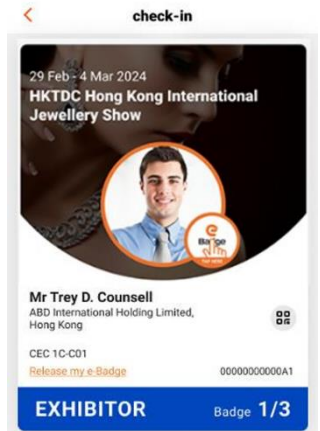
<

check-in

29 Feb - 4 Mar 2024

HKTDC Hong Kong International Jewellery Show

e Badge

TAP HERE

Mr Trey D. Counsell

ABD International Holding Limited, Hong Kong

CEC 1C-C01

Release my e-Badge

00000000000A1

EXHIBITOR

Badge 1/3